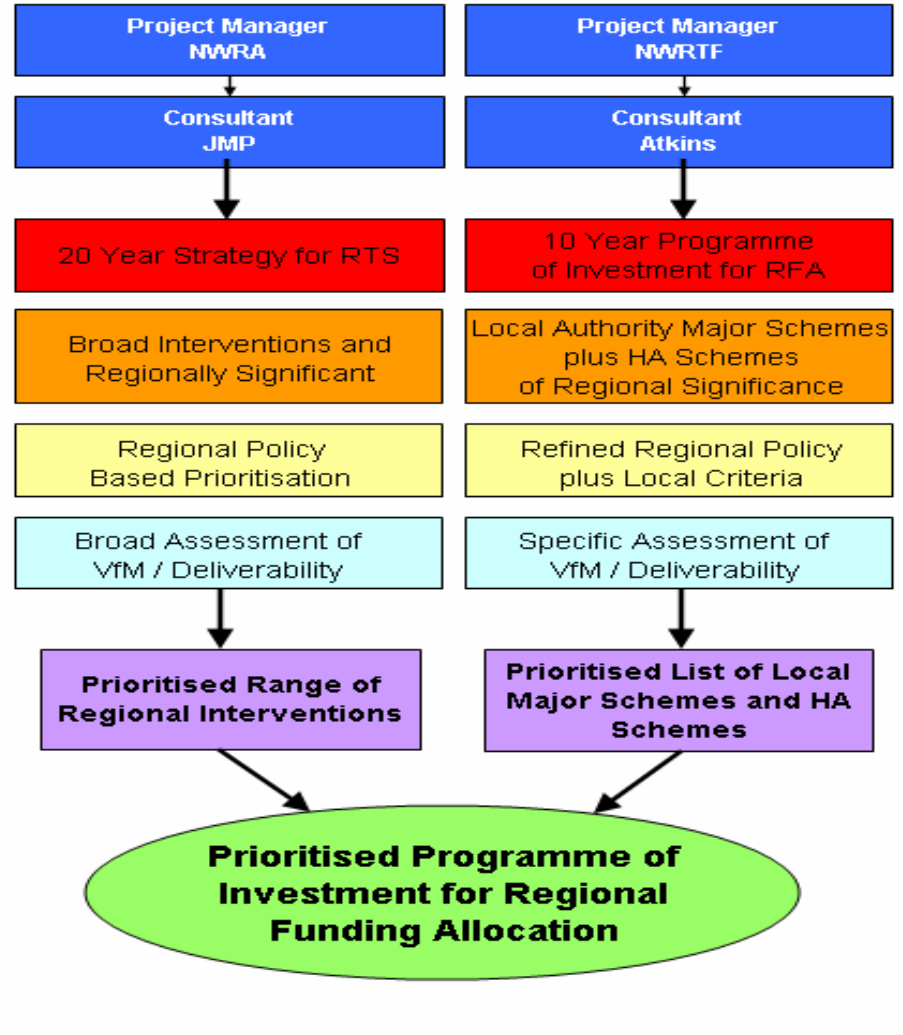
Project Manager
NWRA

Consultant
JMP

20 Year Strategy for RTS

Broad Interventions and Regionally Significant

Regional Policy Based Prioritisation

Broad Assessment of VfM / Deliverability

Prioritised Range of Regional Interventions

Project Manager
NWRTF

Consultant
Atkins

10 Year Programme of Investment for RFA

Local Authority Major Schemes plus HA Schemes of Regional Significance

Refined Regional Policy plus Local Criteria

Specific Assessment of VfM / Deliverability

Prioritised List of Local Major Schemes and HA Schemes

Prioritised Programme of Investment for Regional Funding Allocation